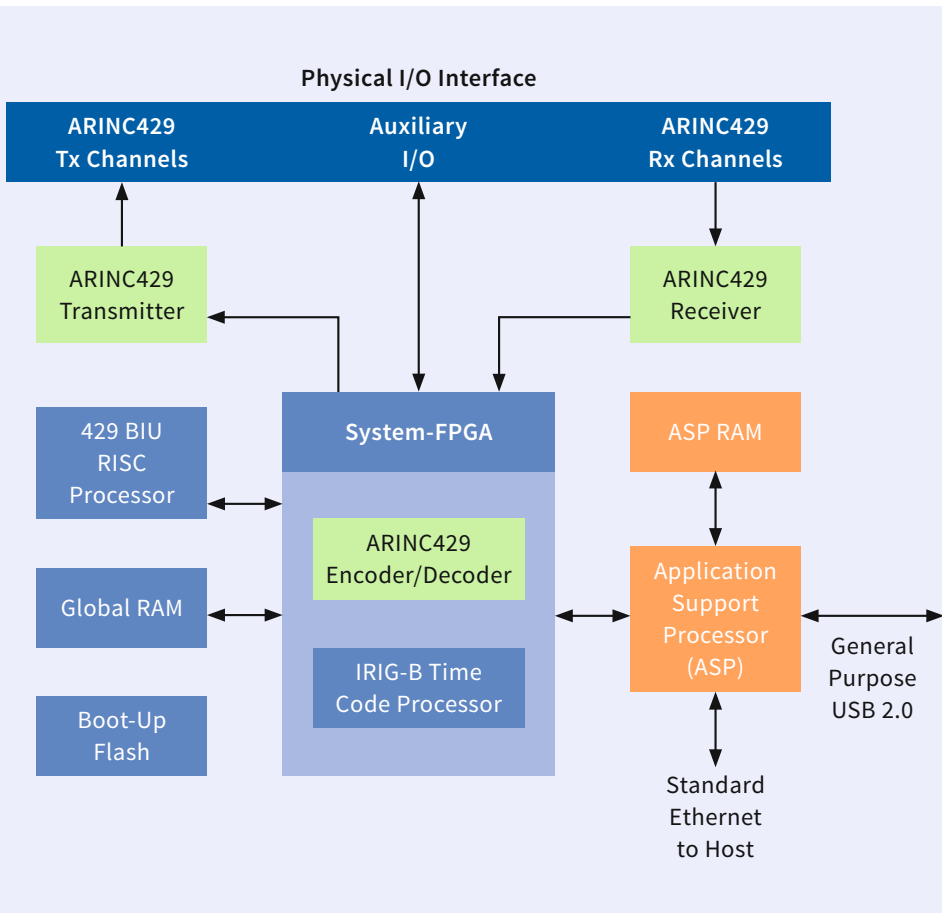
Physical I/O Interface

ARINC429 Tx Channels

Auxiliary I/O

ARINC429 Rx Channels

ARINC429 Transmitter

ARINC429 Receiver

429 BIU RISC Processor

System-FPGA

ASP RAM

ARINC429 Encoder/Decoder

Global RAM

Application Support Processor (ASP)

General Purpose USB 2.0

IRIG-B Time Code Processor

Boot-Up Flash

Standard Ethernet to Host